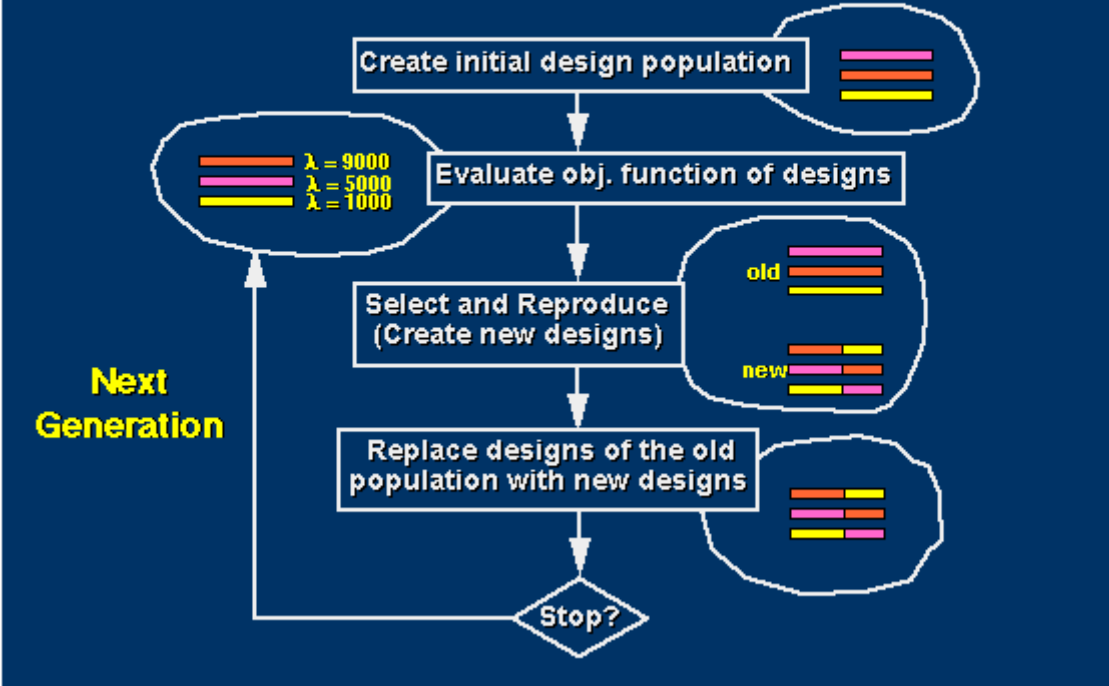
Create initial design population

$\lambda = 9000$
$\lambda = 5000$
$\lambda = 1000$

Evaluate obj. function of designs

old

Select and Reproduce (Create new designs)

new

Next Generation

Replace designs of the old population with new designs

Stop?